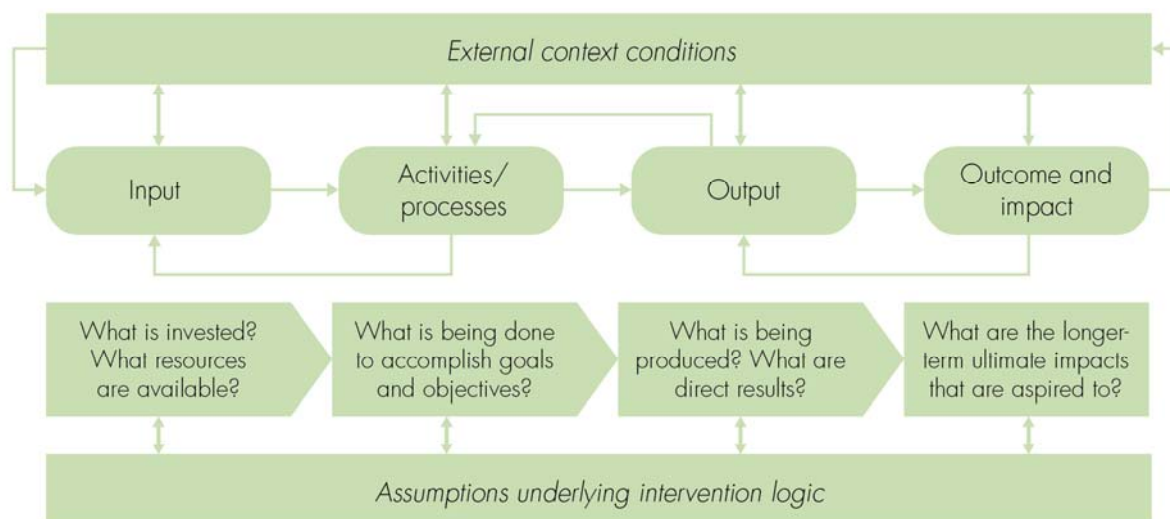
External context conditions

Input

Activities/ processes

Output

Outcome and impact

What is invested? What resources are available?

What is being done to accomplish goals and objectives?

What is being produced? What are direct results?

What are the longer-term ultimate impacts that are aspired to?

Assumptions underlying intervention logic